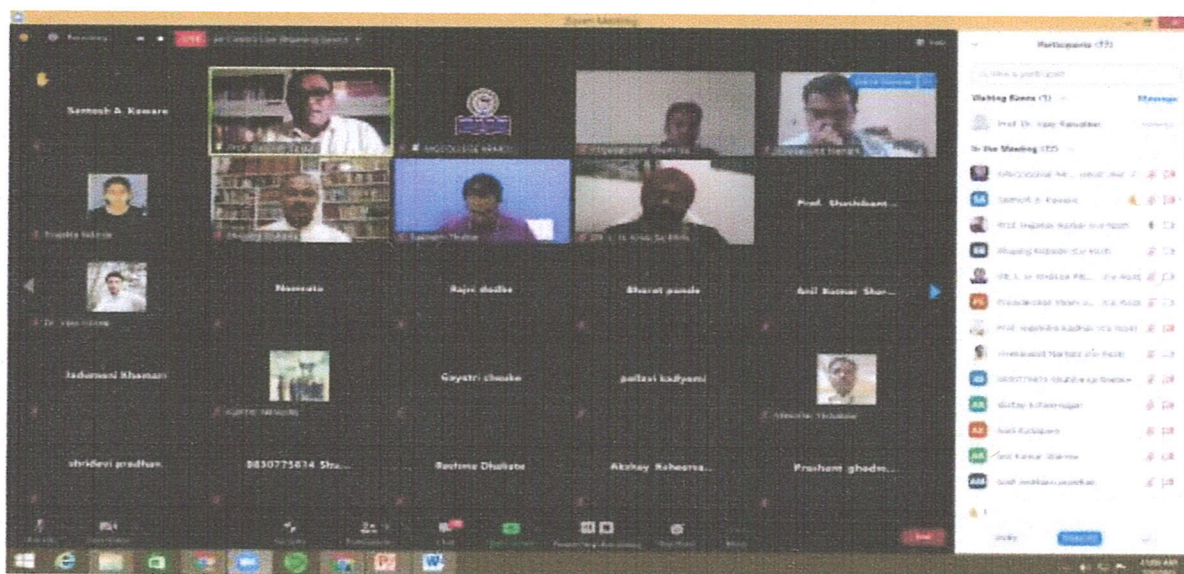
Zoom Meeting

Recording

LIVE

Participants (77)

Waiting Room (1)

Admit

Prof. Dr. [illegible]

In the Meeting (77)

Santosh A. Kamare

Prof. Shashikant...

Namrata

Rajni dudhe

Bharat pande

Anil Kumar Sher...

Jadumani Khamari

Gayatri chouke

pallavi kadyami

shridevi pradhan

8830775834 Shu...

Reshma Dhabale

Akshay Kshheersa...

Prashant ghodm...

Santosh A. Kamare

Unmute

Start Video

Security

Participants

Chat

Share Screen

Recording

Reactions

More

End

Invite

Mute All